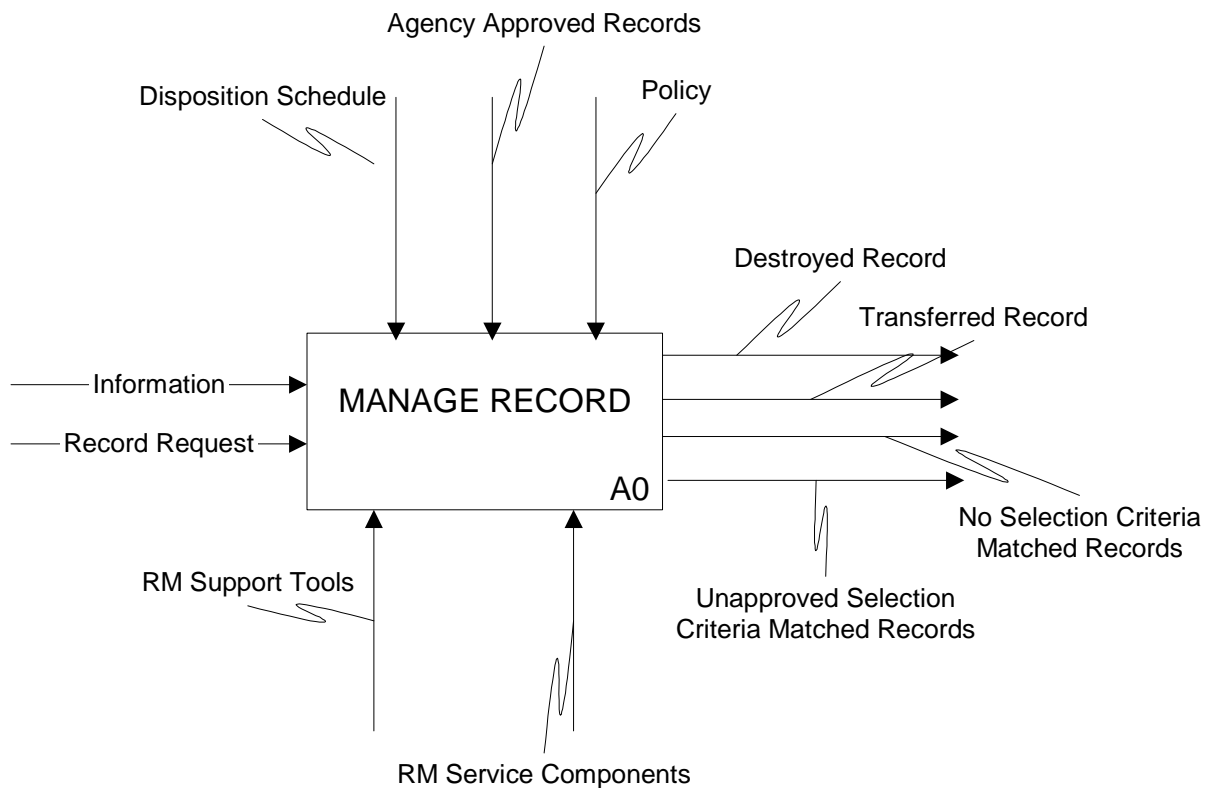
Agency Approved Records

Disposition Schedule

Policy

Destroyed Record

Transferred Record

Information

Record Request

MANAGE RECORD

A0

No Selection Criteria Matched Records

RM Support Tools

Unapproved Selection Criteria Matched Records

RM Service Components